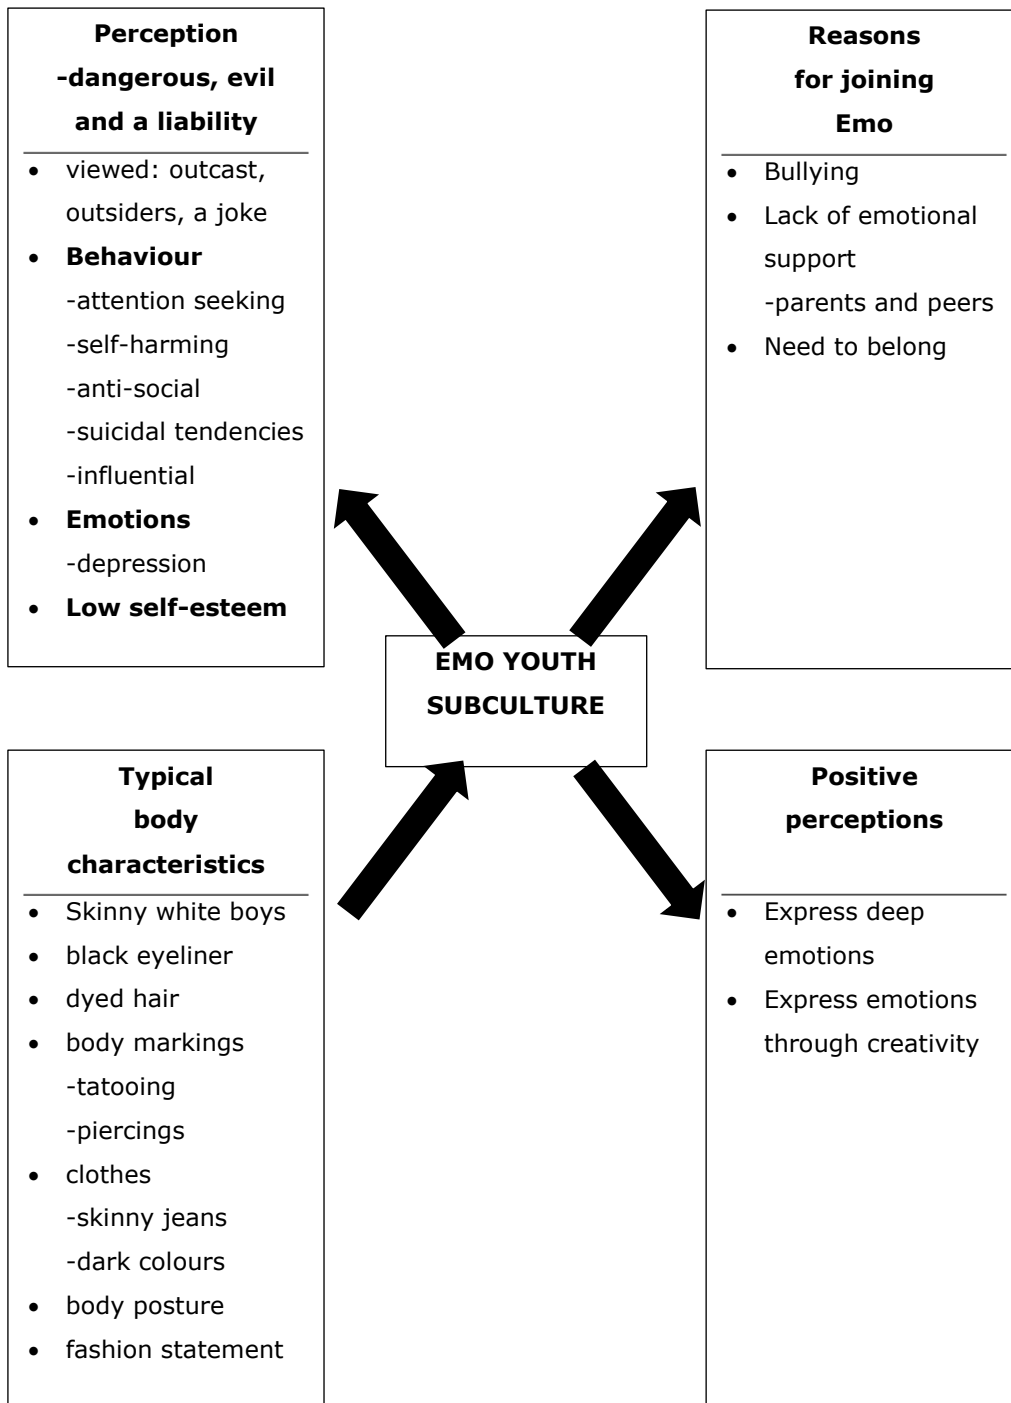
Perception
-dangerous, evil and a liability

- viewed: outcast, outsiders, a joke
- **Behaviour**
  -attention seeking
  -self-harming
  -anti-social
  -suicidal tendencies
  -influential
- **Emotions**
  -depression
- **Low self-esteem**

Reasons for joining Emo

- Bullying
- Lack of emotional support
  -parents and peers
- Need to belong

EMO YOUTH SUBCULTURE

Typical body characteristics

- Skinny white boys
- black eyeliner
- dyed hair
- body markings
  -tatooing
  -piercings
- clothes
  -skinny jeans
  -dark colours
- body posture
- fashion statement

Positive perceptions

- Express deep emotions
- Express emotions through creativity